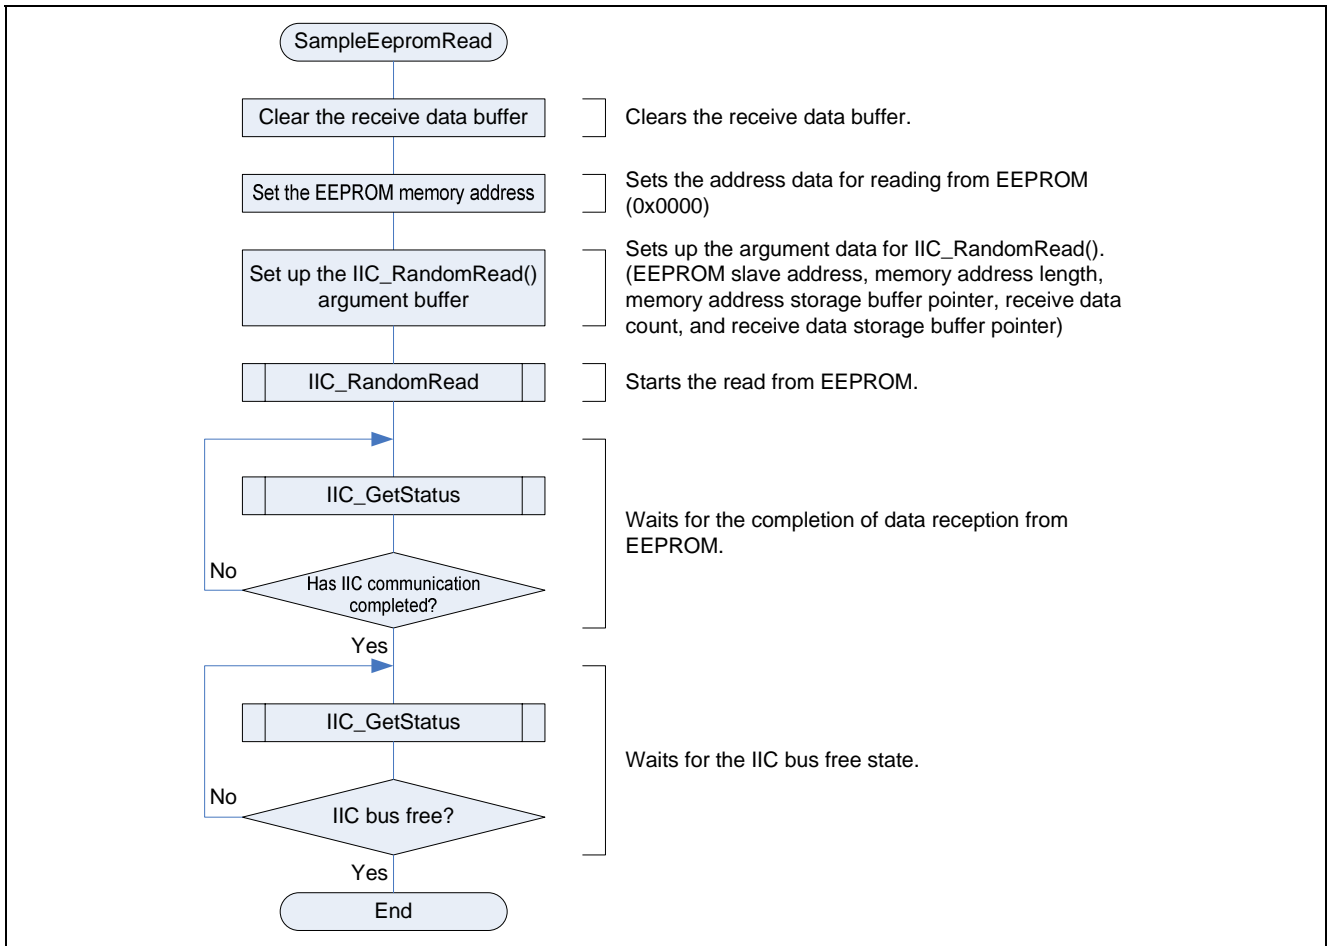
SampleEepromRead

Clear the receive data buffer

Clears the receive data buffer.

Set the EEPROM memory address

Sets the address data for reading from EEPROM (0x0000)

Set up the IIC_RandomRead() argument buffer

Sets up the argument data for IIC_RandomRead(). (EEPROM slave address, memory address length, memory address storage buffer pointer, receive data count, and receive data storage buffer pointer)

IIC_RandomRead

Starts the read from EEPROM.

IIC_GetStatus

Has IIC communication completed?

No

Yes

Waits for the completion of data reception from EEPROM.

IIC_GetStatus

IIC bus free?

No

Yes

Waits for the IIC bus free state.

End